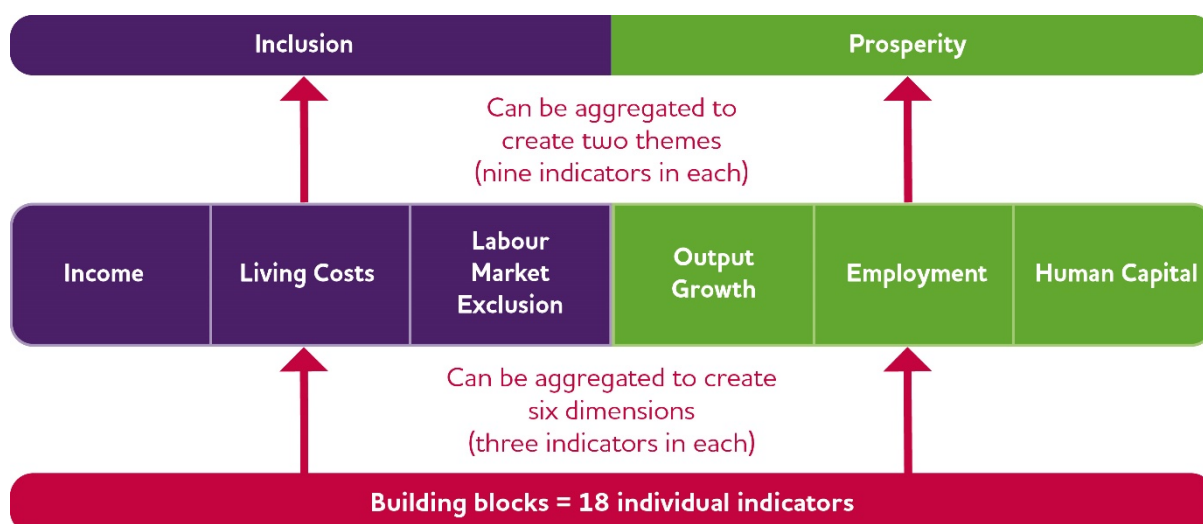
Inclusion

Prosperity

Can be aggregated to create two themes (nine indicators in each)

Income

Living Costs

Labour Market Exclusion

Output Growth

Employment

Human Capital

Can be aggregated to create six dimensions (three indicators in each)

Building blocks = 18 individual indicators